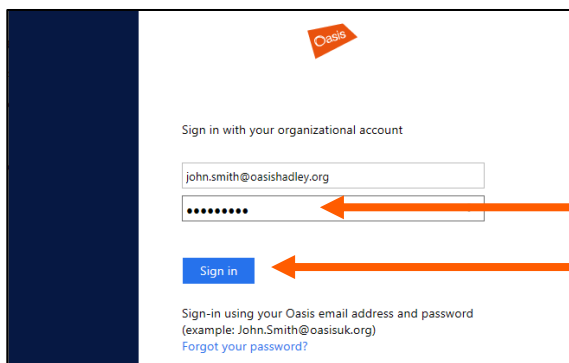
Oasis

Sign in with your organizational account

john.smith@oasishadley.org

●●●●●●●●●

Sign in

Sign-in using your Oasis email address and password (example: John.Smith@oasisuk.org)
Forgot your password?